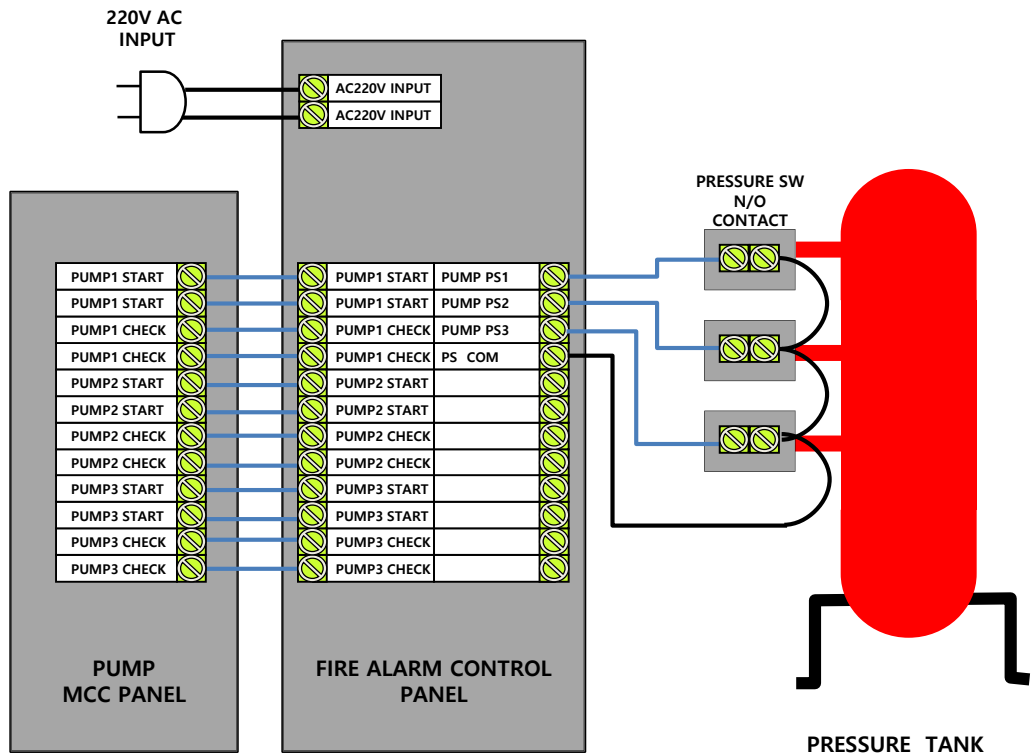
220V AC
INPUT

AC220V INPUT
AC220V INPUT

PRESSURE SW
N/O
CONTACT

PUMP1 START
PUMP1 START
PUMP1 CHECK
PUMP1 CHECK
PUMP2 START
PUMP2 START
PUMP2 CHECK
PUMP2 CHECK
PUMP3 START
PUMP3 START
PUMP3 CHECK
PUMP3 CHECK

PUMP1 START
PUMP1 START
PUMP1 CHECK
PUMP1 CHECK
PUMP2 START
PUMP2 START
PUMP2 CHECK
PUMP2 CHECK
PUMP3 START
PUMP3 START
PUMP3 CHECK
PUMP3 CHECK

PUMP PS1
PUMP PS2
PUMP PS3
PS COM

PUMP
MCC PANEL

FIRE ALARM CONTROL
PANEL

PRESSURE TANK